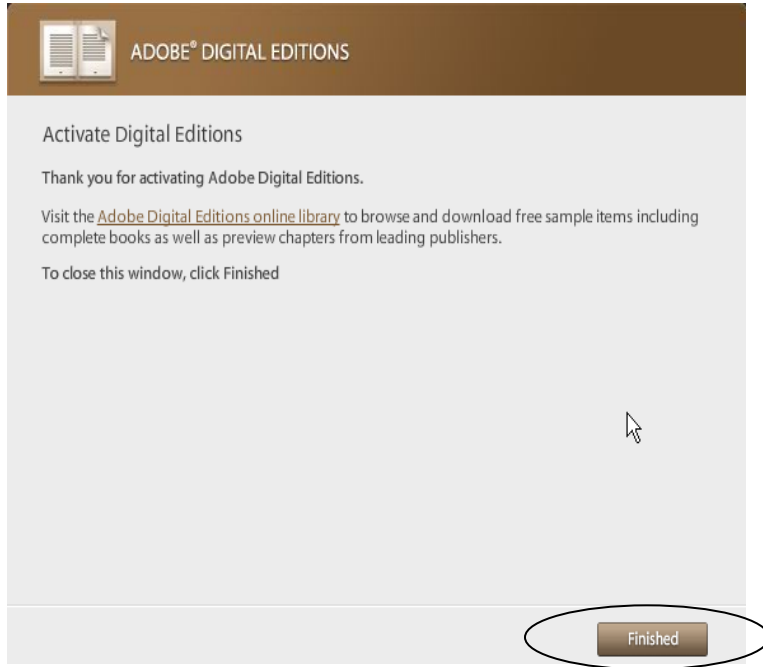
ADOBE® DIGITAL EDITIONS

Activate Digital Editions

Thank you for activating Adobe Digital Editions.

Visit the Adobe Digital Editions online library to browse and download free sample items including complete books as well as preview chapters from leading publishers.

To close this window, click Finished

Finished